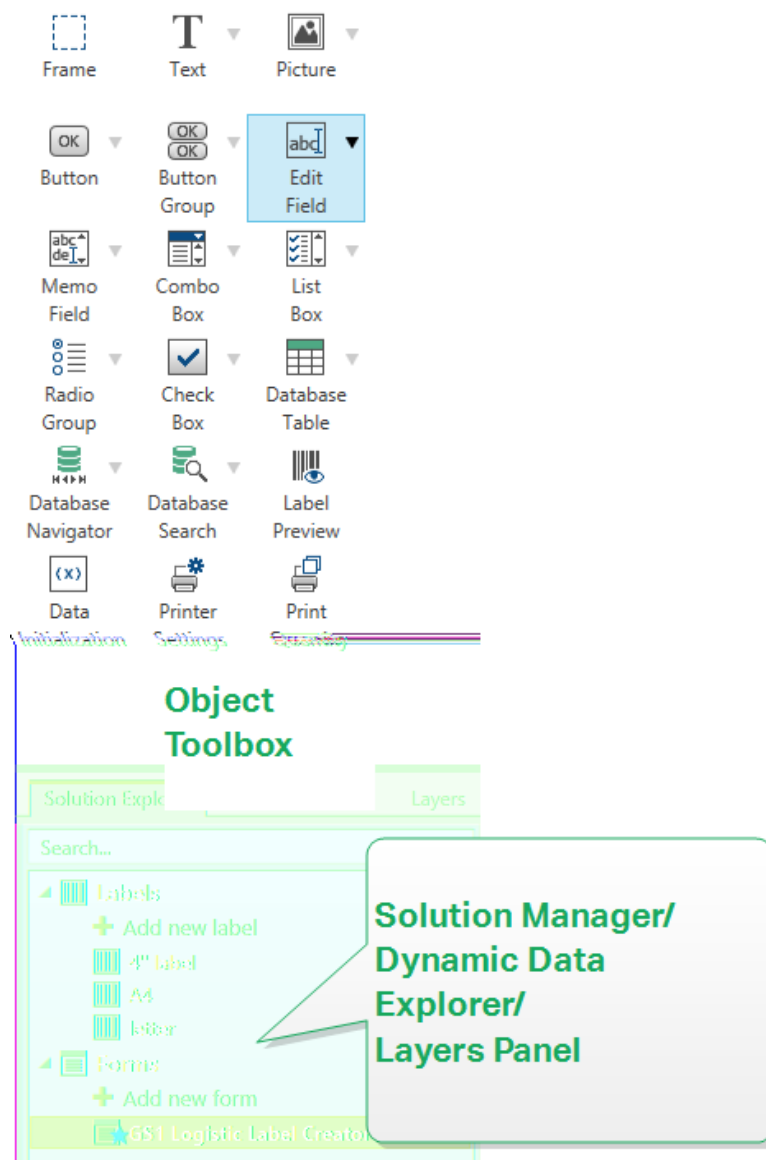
Frame
Text
Picture
OK
Button
OK
OK
Button Group
abc
Edit Field
abc de
Memo Field
Combo Box
List Box
Radio Group
Check Box
Database Table
Database Navigator
Database Search
Label Preview
(x)
Data Initialization
Printer Settings
Print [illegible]

Object Toolbox

Solution Explo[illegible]
Layers
Search...
Labels
Add new label
4" label
A4
letter
Forms
Add new form
GS1 Logistic Label Creator

Solution Manager/ Dynamic Data Explorer/ Layers Panel